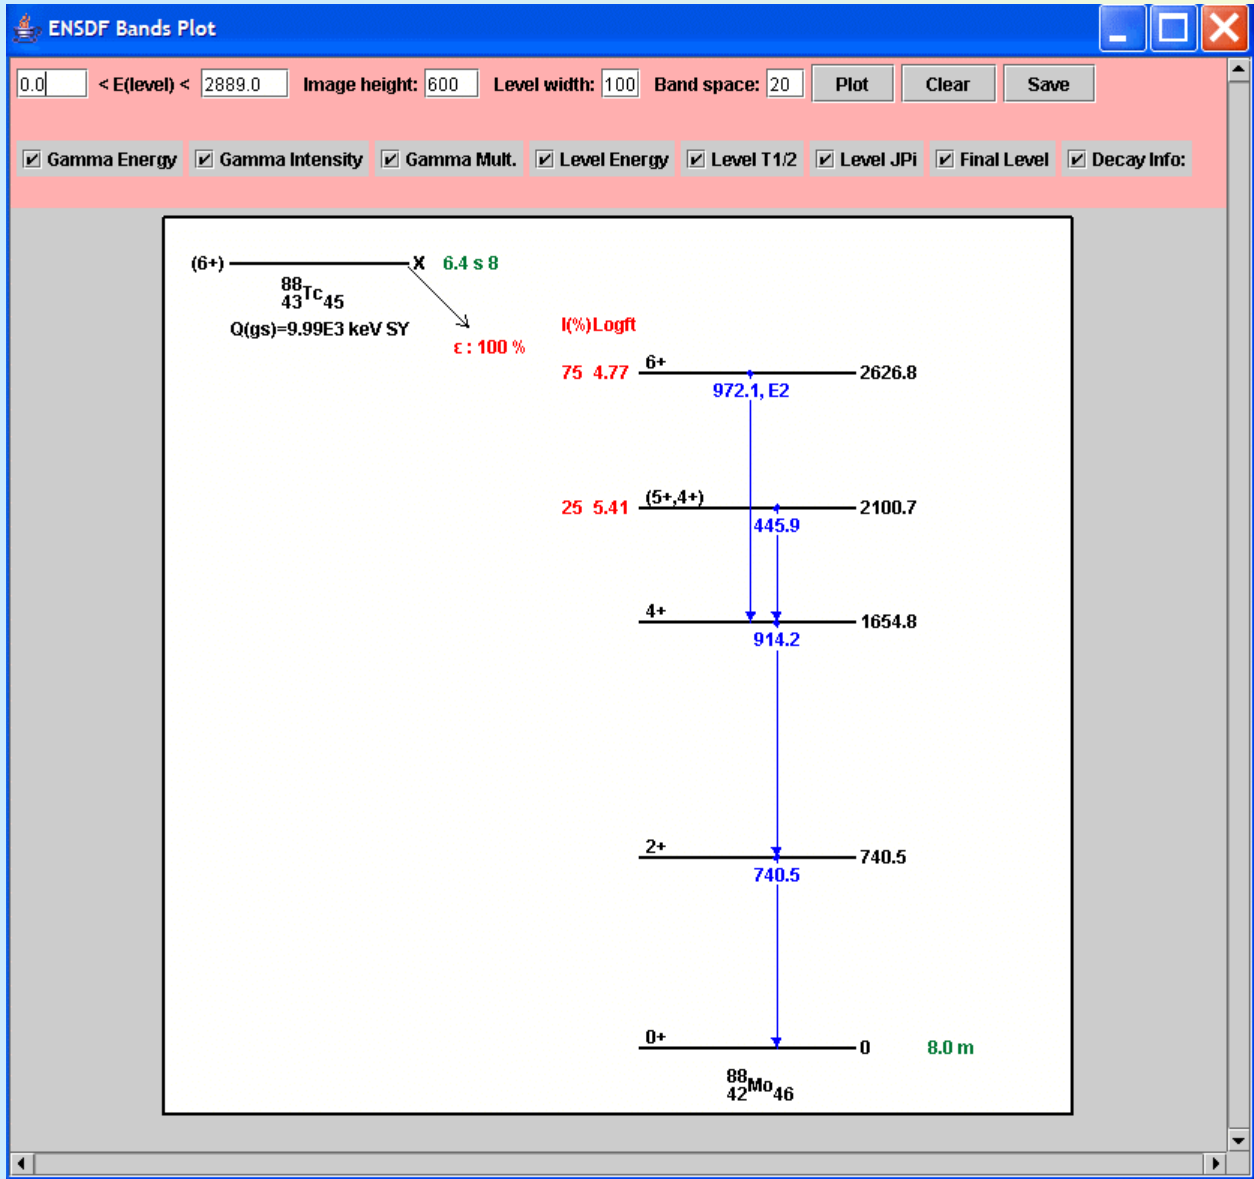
ENSDF Bands Plot

0.0 < E(level) < 2889.0 Image height: 600 Level width: 100 Band space: 20 Plot Clear Save

Gamma Energy Gamma Intensity Gamma Mult. Level Energy Level T1/2 Level JPi Final Level Decay Info:

(6+) X 6.4 s 8

$^{88}_{43}Tc_{45}$

Q(gs)=9.99E3 keV SY

ε : 100 %

I(%)Logft

75 4.77 6+ 2626.8

972.1, E2

25 5.41 (5+,4+) 2100.7

445.9

4+ 1654.8

914.2

2+ 740.5

740.5

0+ 0 8.0 m

$^{88}_{42}Mo_{46}$